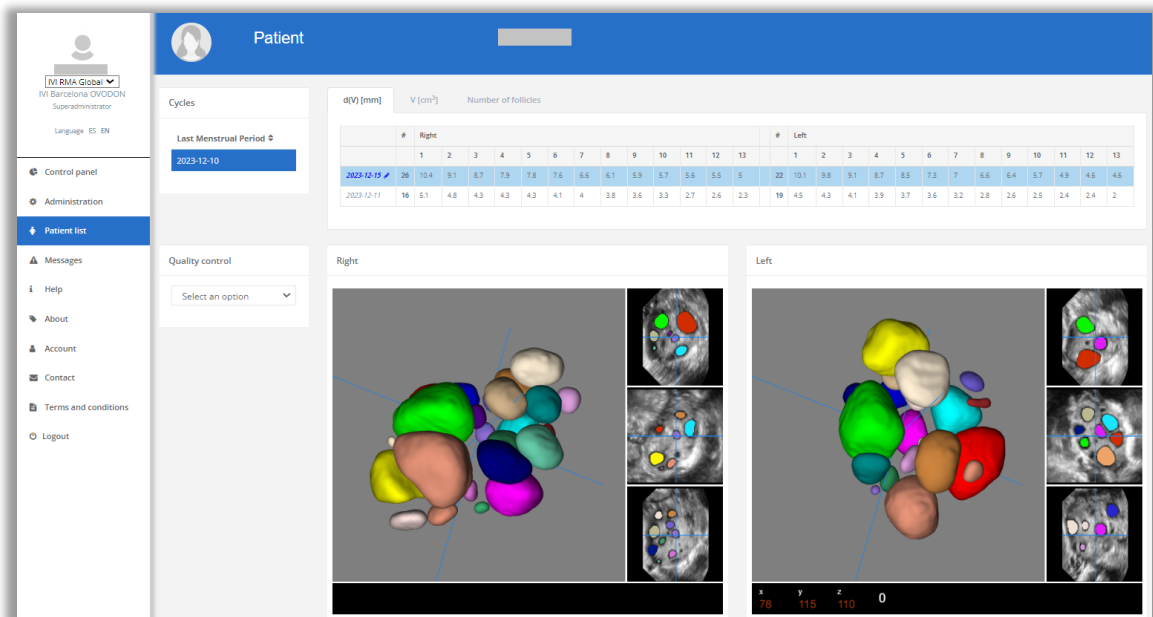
IVI RMA Global
IVI Barcelona OVODON
Superadministrator

Language ES EN

Control panel
Administration
Patient list
Messages
Help
About
Account
Contact
Terms and conditions
Logout

Patient

Cycles

Last Menstrual Period

2023-12-10

Quality control

Select an option

d(V) [mm] V [cm$^3$] Number of follicles

| | # | Right | | | | | | | | | | | | | | # | Left | | | | | | | | | | | | |
|---|---|---|---|---|---|---|---|---|---|---|---|---|---|---|---|---|---|---|---|---|---|---|---|---|---|---|---|---|---|
| | | 1 | 2 | 3 | 4 | 5 | 6 | 7 | 8 | 9 | 10 | 11 | 12 | 13 | | | 1 | 2 | 3 | 4 | 5 | 6 | 7 | 8 | 9 | 10 | 11 | 12 | 13 |
| 2023-12-15 | 26 | 10.4 | 9.1 | 8.7 | 7.9 | 7.8 | 7.6 | 6.6 | 6.1 | 5.9 | 5.7 | 5.6 | 5.5 | 5 | | 22 | 10.1 | 9.8 | 9.1 | 8.7 | 8.5 | 7.3 | 7 | 6.6 | 6.4 | 5.7 | 4.9 | 4.6 | 4.6 |
| 2023-12-11 | 16 | 5.1 | 4.8 | 4.3 | 4.3 | 4.3 | 4.1 | 4 | 3.8 | 3.6 | 3.3 | 2.7 | 2.6 | 2.3 | | 19 | 4.5 | 4.3 | 4.1 | 3.9 | 3.7 | 3.6 | 3.2 | 2.8 | 2.6 | 2.5 | 2.4 | 2.4 | 2 |

Right

Left

x 78 y 115 z 110 0